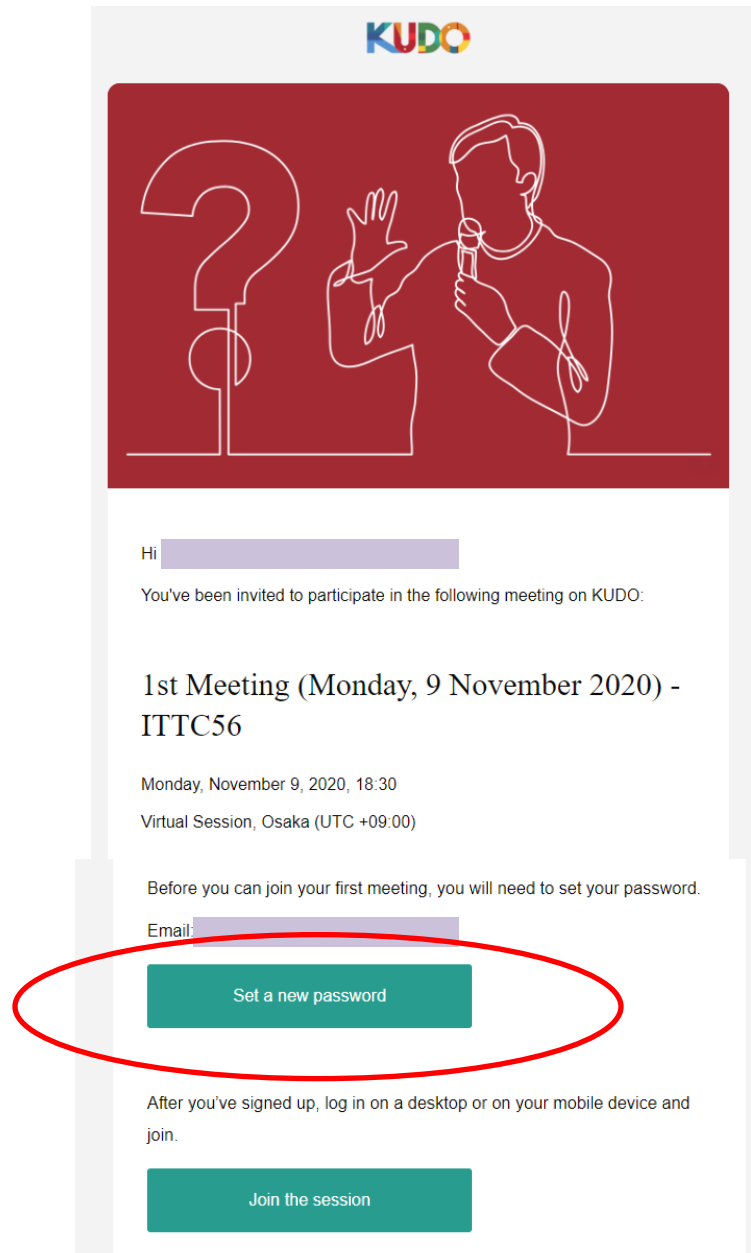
KUDO

Hi

You've been invited to participate in the following meeting on KUDO:

1st Meeting (Monday, 9 November 2020) - ITTC56

Monday, November 9, 2020, 18:30

Virtual Session, Osaka (UTC +09:00)

Before you can join your first meeting, you will need to set your password.

Email:

Set a new password

After you've signed up, log in on a desktop or on your mobile device and join.

Join the session